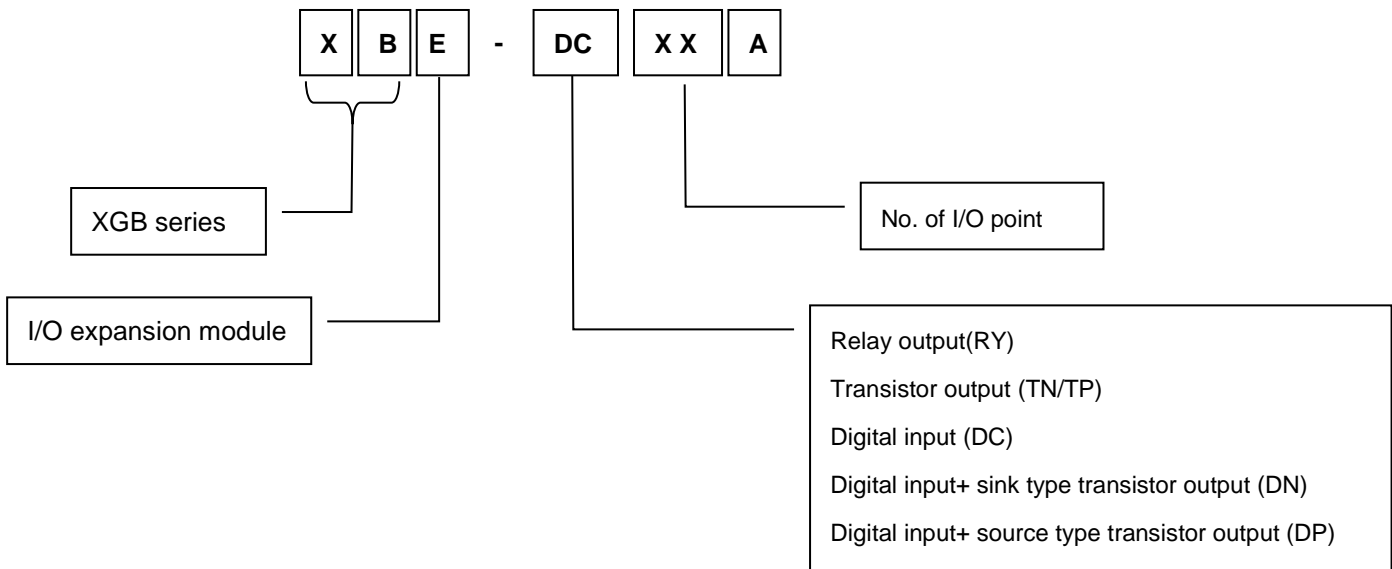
X B E - DC X X A

XGB series

I/O expansion module

No. of I/O point

Relay output(RY)

Transistor output (TN/TP)

Digital input (DC)

Digital input+ sink type transistor output (DN)

Digital input+ source type transistor output (DP)